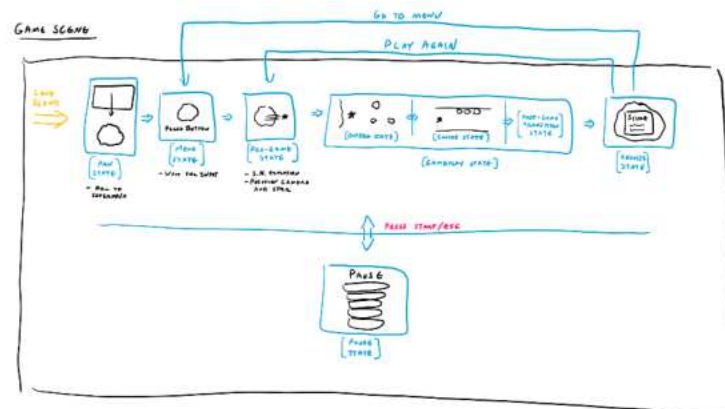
GAME SCENE

GO TO MENU

PLAY AGAIN

LOAD SCENE

[PAN STATE]

- PAN TO SURROUNDS

PRESS BUTTON

[MENU STATE]

- WAIT FOR SWIPE

[PRE-GAME STATE]

- S.N. ANIMATION
- POSITION CAMERA AND SPAWN

[ORBIT STATE]

[SWIPE STATE]

[POST-GAME TRANSITION STATE]

[GAMEPLAY STATE]

SCORE

[RESULTS STATE]

PRESS START/ESC

PAUSE

[PAUSE STATE]